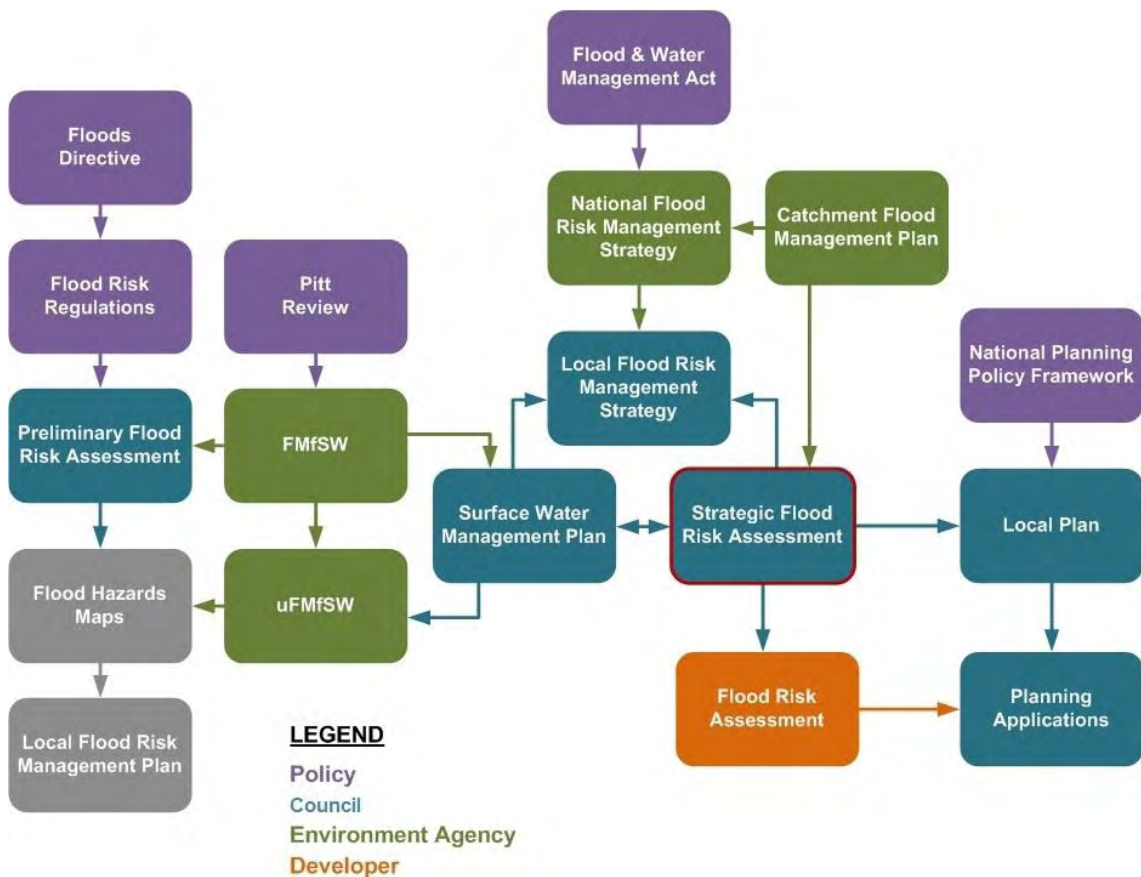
Flood & Water Management Act

Floods Directive

National Flood Risk Management Strategy

Catchment Flood Management Plan

Flood Risk Regulations

Pitt Review

Local Flood Risk Management Strategy

National Planning Policy Framework

Preliminary Flood Risk Assessment

FMfSW

Surface Water Management Plan

Strategic Flood Risk Assessment

Local Plan

Flood Hazards Maps

uFMfSW

Flood Risk Assessment

Planning Applications

Local Flood Risk Management Plan

LEGEND
Policy
Council
Environment Agency
Developer